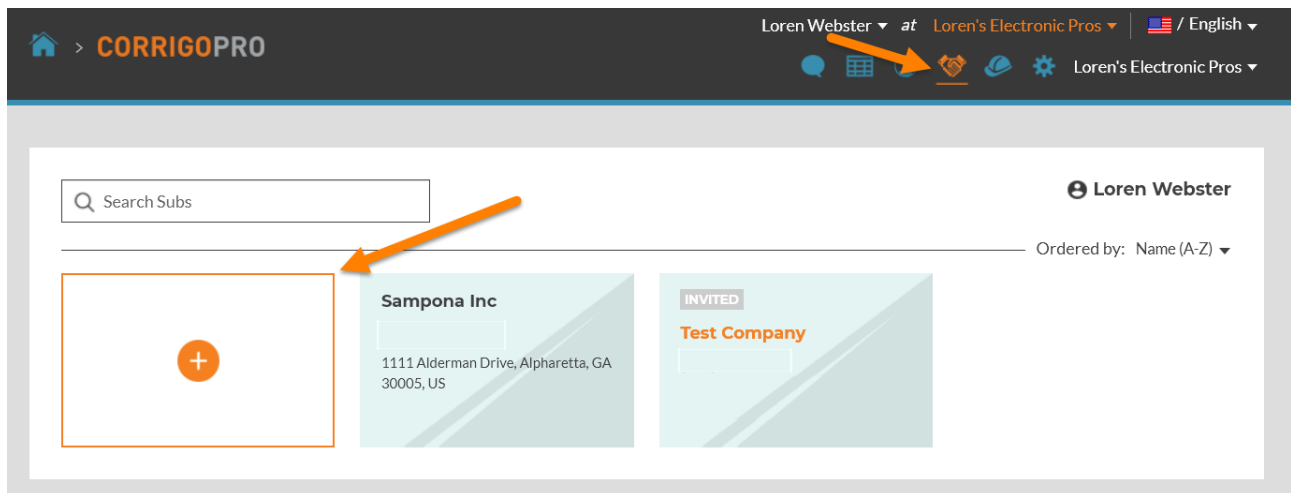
> CORRIGOPRO

Loren Webster at Loren's Electronic Pros / English

Loren's Electronic Pros

Search Subs

Loren Webster

Ordered by: Name (A-Z)

+

Sampona Inc

1111 Alderman Drive, Alpharetta, GA 30005, US

INVITED

Test Company